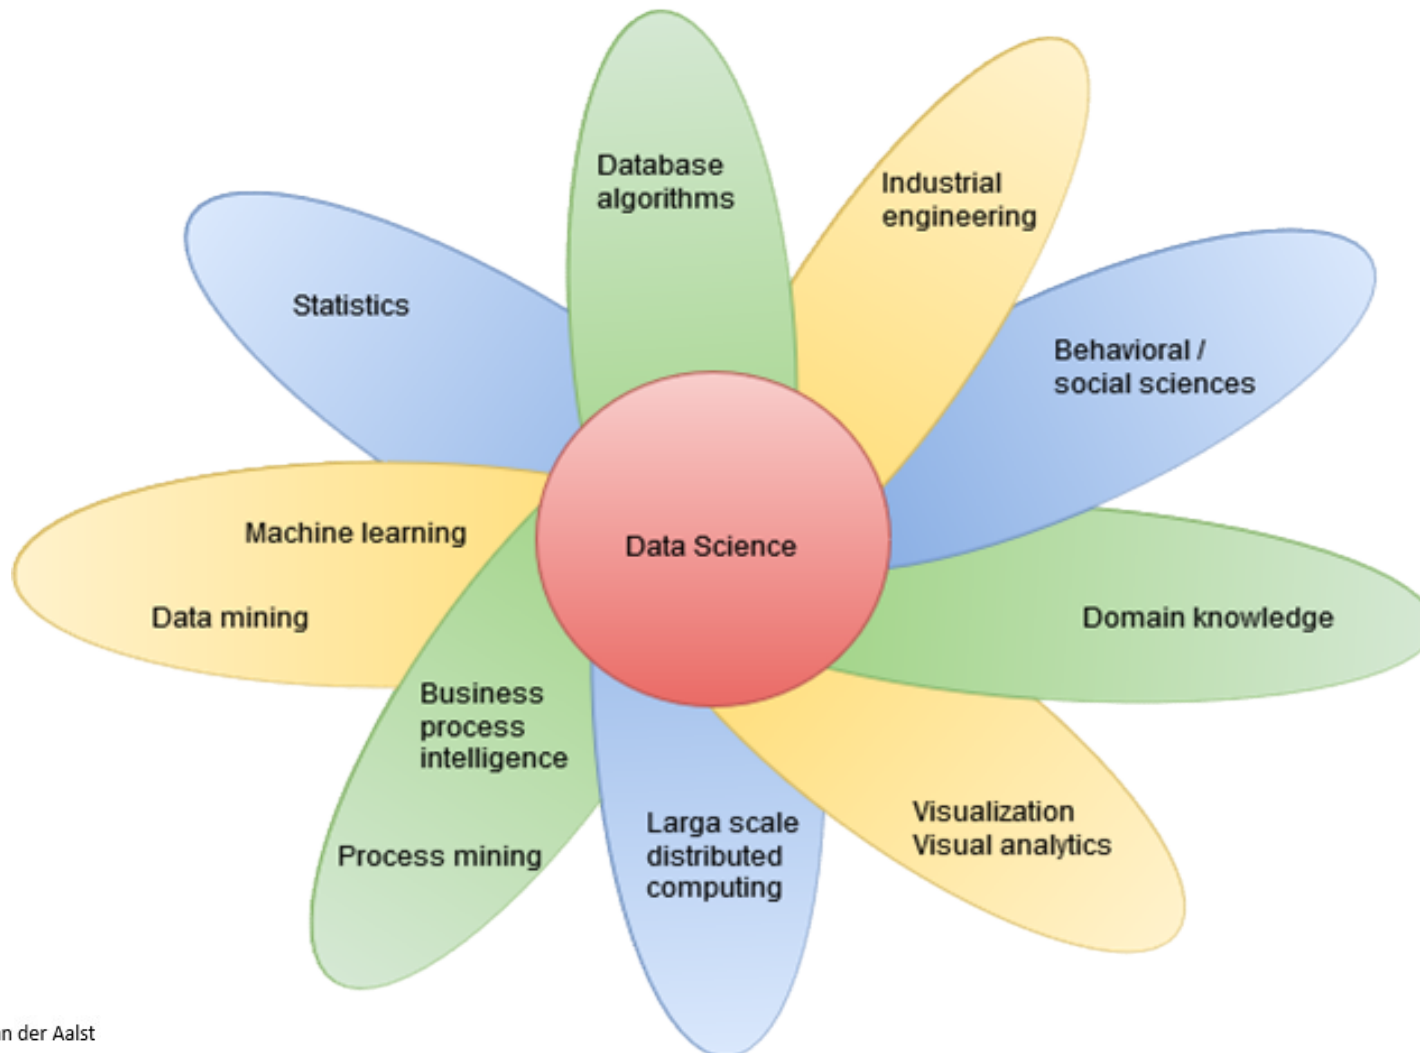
Database algorithms

Industrial engineering

Statistics

Behavioral / social sciences

Machine learning

Data mining

Data Science

Domain knowledge

Business process intelligence

Process mining

Larga scale distributed computing

Visualization Visual analytics

n der Aalst